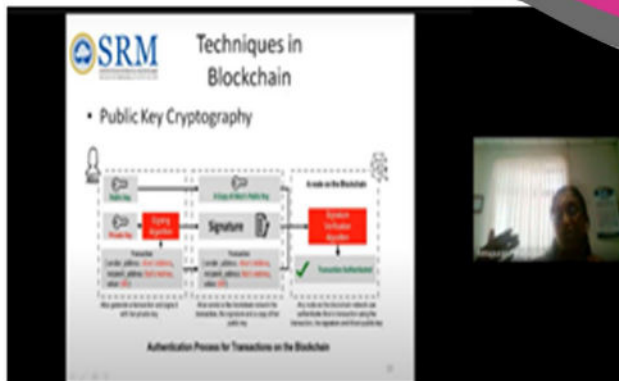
SRM

Techniques in Blockchain

• Public Key Cryptography

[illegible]

Signing Algorithm

Signature

A node on the Blockchain

Signature Verification Algorithm

Transaction Authenticated

Authentication Process for Transactions on the Blockchain